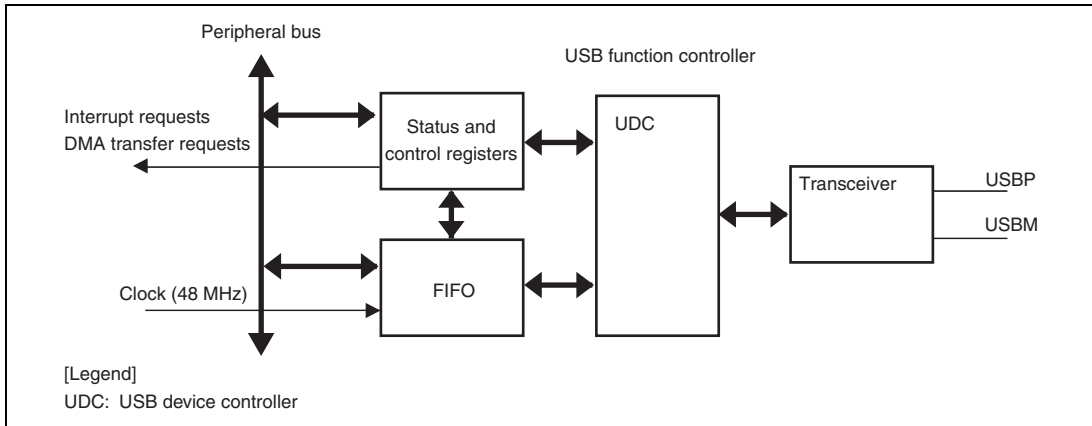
Peripheral bus

USB function controller

Interrupt requests
DMA transfer requests

Status and control registers

UDC

Transceiver

USBP

USBM

Clock (48 MHz)

FIFO

[Legend]
UDC: USB device controller